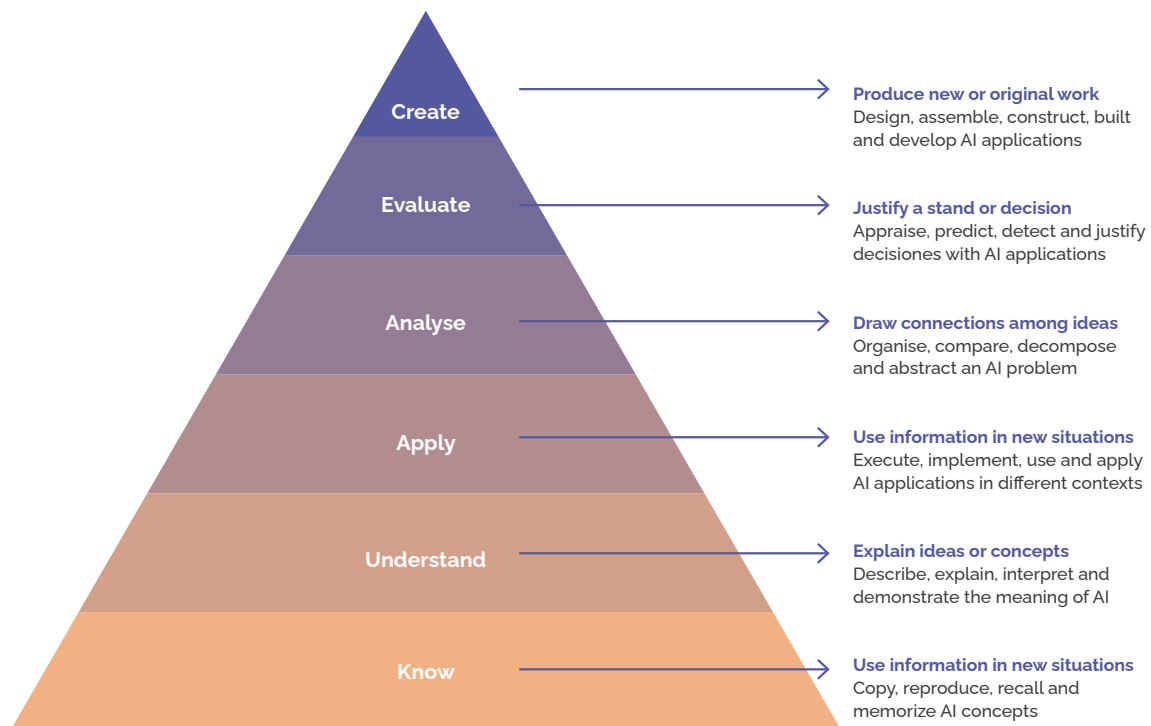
Create

Produce new or original work
Design, assemble, construct, built and develop AI applications

Evaluate

Justify a stand or decision
Appraise, predict, detect and justify decisiones with AI applications

Analyse

Draw connections among ideas
Organise, compare, decompose and abstract an AI problem

Apply

Use information in new situations
Execute, implement, use and apply AI applications in different contexts

Understand

Explain ideas or concepts
Describe, explain, interpret and demonstrate the meaning of AI

Know

Use information in new situations
Copy, reproduce, recall and memorize AI concepts